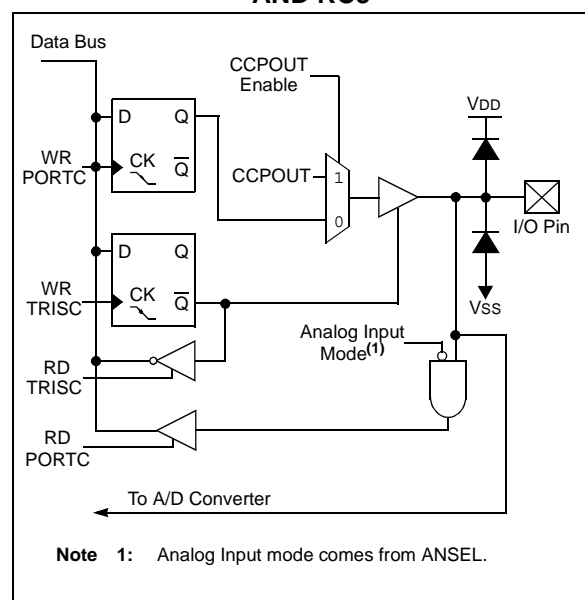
AND RC5

Data Bus

CCPOUT Enable

VDD

D

Q

WR PORTC

CK

$\overline{Q}$

CCPOUT

1

0

I/O Pin

D

Q

WR TRISC

CK

$\overline{Q}$

VSS

Analog Input Mode$^{(1)}$

RD TRISC

RD PORTC

To A/D Converter

Note 1: Analog Input mode comes from ANSEL.